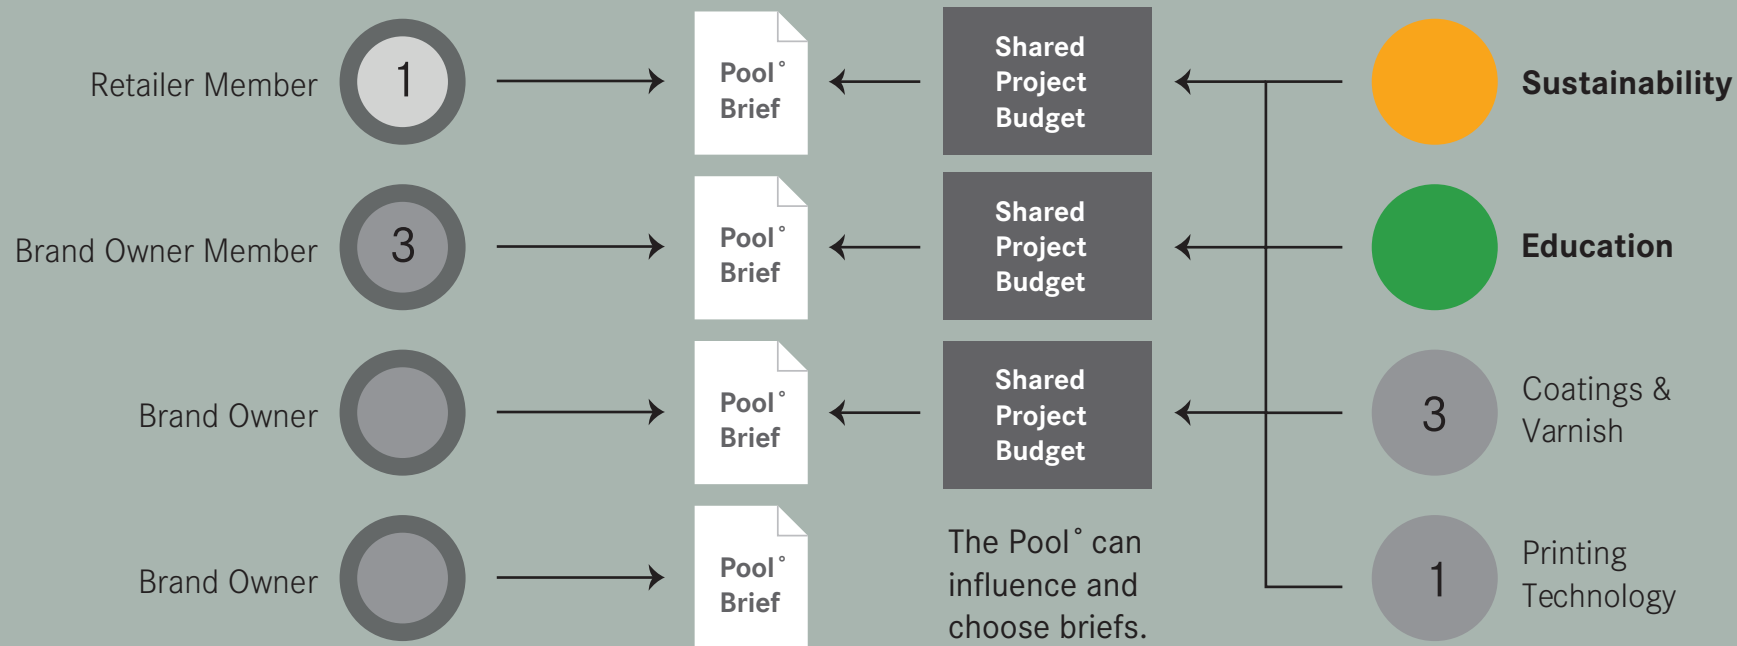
Retailer Member 1

Brand Owner Member 3

Brand Owner

Brand Owner

Pool° Brief

Pool° Brief

Pool° Brief

Pool° Brief

Shared Project Budget

Shared Project Budget

Shared Project Budget

The Pool° can influence and choose briefs.

Sustainability

Education

3 Coatings & Varnish

1 Printing Technology